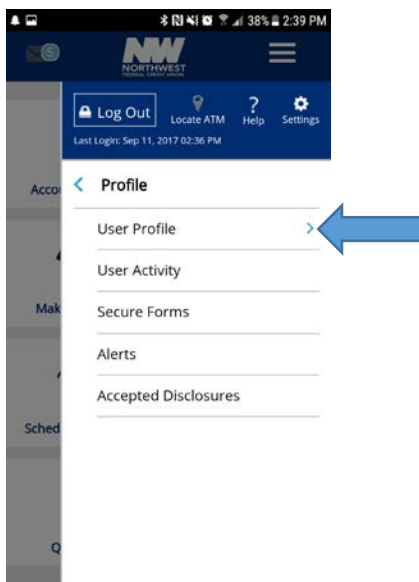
38% 2:39 PM

NW
NORTHWEST FEDERAL CREDIT UNION

Log Out
Locate ATM
Help
Settings
Last Login: Sep 11, 2017 02:36 PM

Acco
Mak
Sched
Q

Profile
User Profile
User Activity
Secure Forms
Alerts
Accepted Disclosures